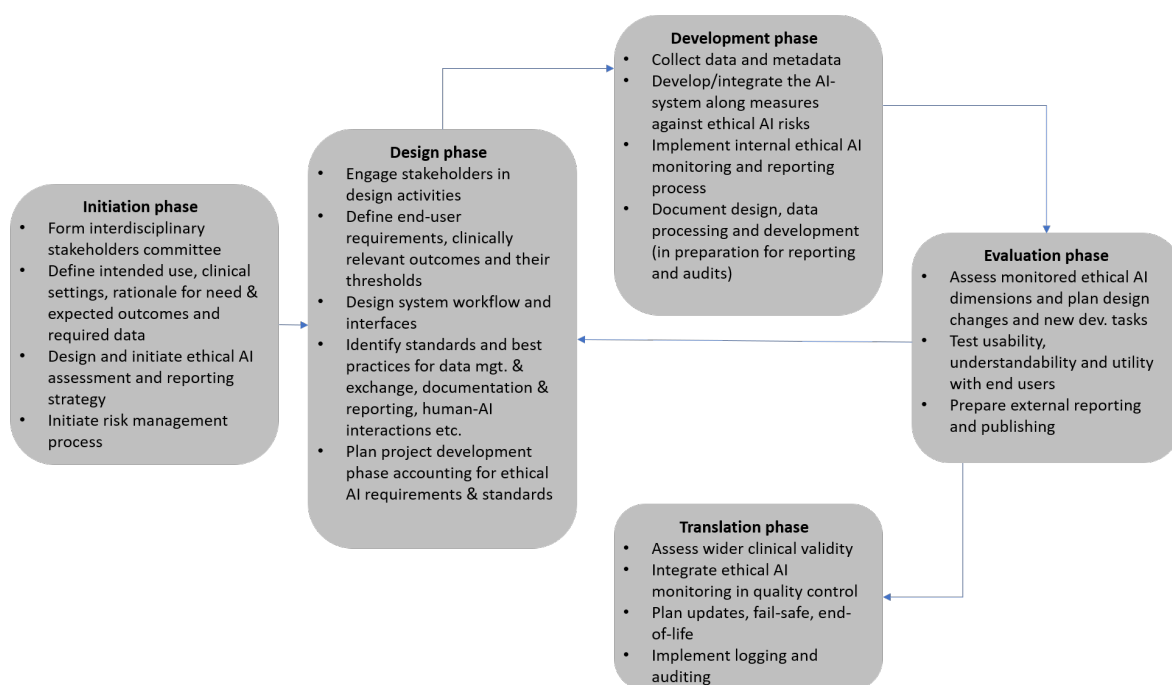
**Initiation phase**
- Form interdisciplinary stakeholders committee
- Define intended use, clinical settings, rationale for need & expected outcomes and required data
- Design and initiate ethical AI assessment and reporting strategy
- Initiate risk management process

**Design phase**
- Engage stakeholders in design activities
- Define end-user requirements, clinically relevant outcomes and their thresholds
- Design system workflow and interfaces
- Identify standards and best practices for data mgt. & exchange, documentation & reporting, human-AI interactions etc.
- Plan project development phase accounting for ethical AI requirements & standards

**Development phase**
- Collect data and metadata
- Develop/integrate the AI-system along measures against ethical AI risks
- Implement internal ethical AI monitoring and reporting process
- Document design, data processing and development (in preparation for reporting and audits)

**Evaluation phase**
- Assess monitored ethical AI dimensions and plan design changes and new dev. tasks
- Test usability, understandability and utility with end users
- Prepare external reporting and publishing

**Translation phase**
- Assess wider clinical validity
- Integrate ethical AI monitoring in quality control
- Plan updates, fail-safe, end-of-life
- Implement logging and auditing